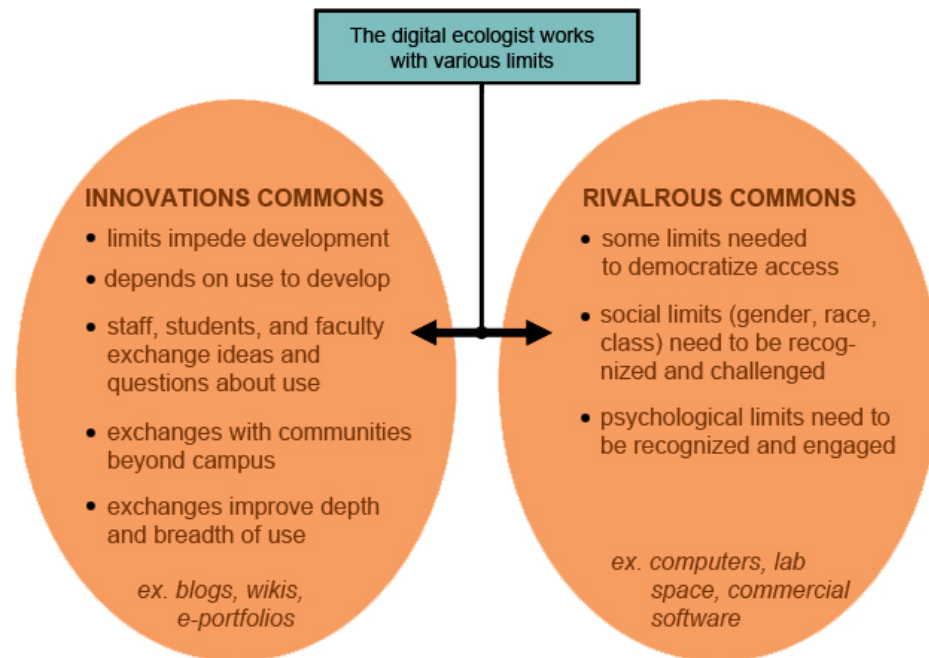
The digital ecologist works with various limits

INNOVATIONS COMMONS

• limits impede development
• depends on use to develop
• staff, students, and faculty exchange ideas and questions about use
• exchanges with communities beyond campus
• exchanges improve depth and breadth of use

ex. blogs, wikis, e-portfolios

RIVALROUS COMMONS

• some limits needed to democratize access
• social limits (gender, race, class) need to be recognized and challenged
• psychological limits need to be recognized and engaged

ex. computers, lab space, commercial software